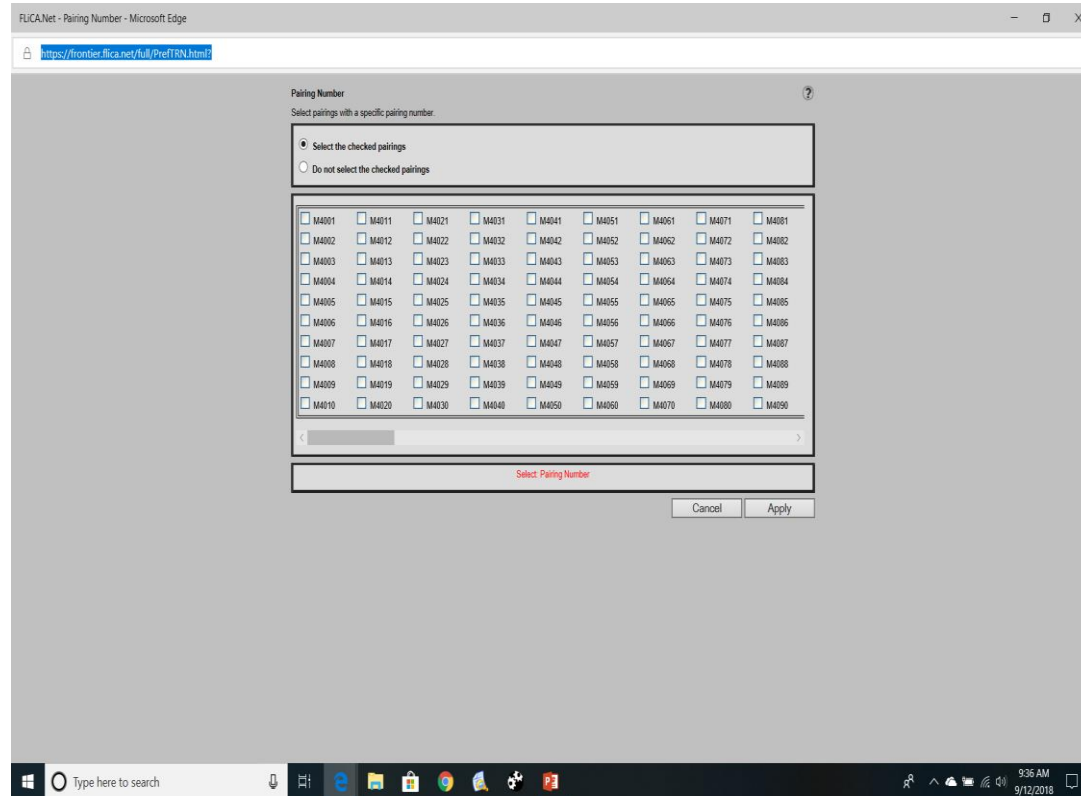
FLiCA.Net - Pairing Number - Microsoft Edge

https://frontier.flica.net/full/PrefTRN.html?

Pairing Number

?

Select pairings with a specific pairing number.

Select the checked pairings

Do not select the checked pairings

| | | | | | | | | |
|---|---|---|---|---|---|---|---|---|
| M4001 | M4011 | M4021 | M4031 | M4041 | M4051 | M4061 | M4071 | M4081 |
| M4002 | M4012 | M4022 | M4032 | M4042 | M4052 | M4062 | M4072 | M4082 |
| M4003 | M4013 | M4023 | M4033 | M4043 | M4053 | M4063 | M4073 | M4083 |
| M4004 | M4014 | M4024 | M4034 | M4044 | M4054 | M4064 | M4074 | M4084 |
| M4005 | M4015 | M4025 | M4035 | M4045 | M4055 | M4065 | M4075 | M4085 |
| M4006 | M4016 | M4026 | M4036 | M4046 | M4056 | M4066 | M4076 | M4086 |
| M4007 | M4017 | M4027 | M4037 | M4047 | M4057 | M4067 | M4077 | M4087 |
| M4008 | M4018 | M4028 | M4038 | M4048 | M4058 | M4068 | M4078 | M4088 |
| M4009 | M4019 | M4029 | M4039 | M4049 | M4059 | M4069 | M4079 | M4089 |
| M4010 | M4020 | M4030 | M4040 | M4050 | M4060 | M4070 | M4080 | M4090 |

Select: Pairing Number

Cancel

Apply

Type here to search

9:36 AM
9/12/2018